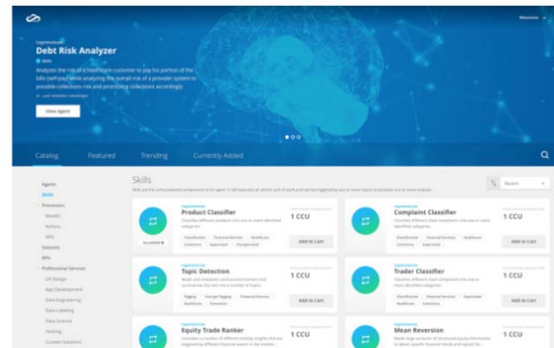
Debt Risk Analyzer

Analyzes the risk of a healthcare customer to pay his portion of the bills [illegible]

View Agent

Catalog
Featured
Trending
Currently Added

Agents
Skills
Processors
Models
Actions
KPIs
Datasets
KPIs
Professional Services
UX Design
App Development
Data Engineering
Data Labeling
Data Science
Hosting
Custom Solutions

Skills

Skills are the computational components of an agent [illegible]

Search

Product Classifier
1 CCU
Add to Cart

Complaint Classifier
1 CCU
Add to Cart

Topic Detection
1 CCU
Add to Cart

Trader Classifier
1 CCU
Add to Cart

Equity Trade Ranker
1 CCU

Mean Reversion
1 CCU